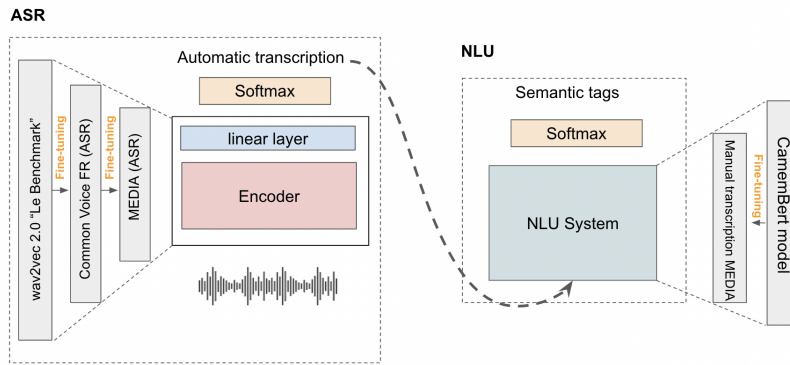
ASR

Automatic transcription

Softmax

linear layer

Encoder

wav2vec 2.0 "Le Benchmark"

Fine-tuning

Common Voice FR (ASR)

Fine-tuning

MEDIA (ASR)

NLU

Semantic tags

Softmax

NLU System

Manual transcription MEDIA

Fine-tuning

CamemBert model